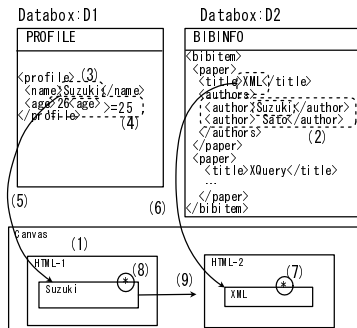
Databox:D1
PROFILE
<profile> (3)
<name>Suzuki</name>
<age>26</age> >=25
</profile> (4)

Databox:D2
BIBINFO
<bibitem>
<paper>
<title>XML</title>
<authors>
<author>Suzuki</author>
<author> Sato</author> (2)
</authors>
</paper>
<paper>
<title>XQuery</title>
...
</paper>
</bibitem>

(5)
(6)

Canvas
(1)
HTML-1
Suzuki
* (8)
(9)
HTML-2
(7)
XML
*